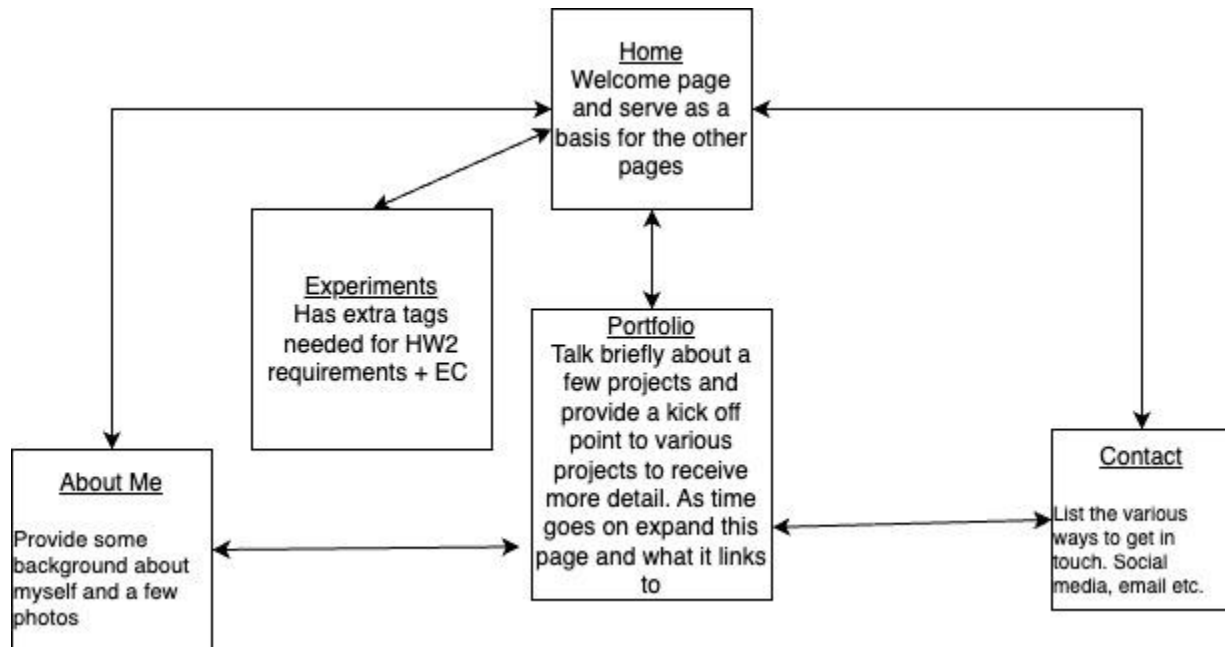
Home
Welcome page and serve as a basis for the other pages

Experiments
Has extra tags needed for HW2 requirements + EC

Portfolio
Talk briefly about a few projects and provide a kick off point to various projects to receive more detail. As time goes on expand this page and what it links to

About Me

Provide some background about myself and a few photos

Contact

List the various ways to get in touch. Social media, email etc.